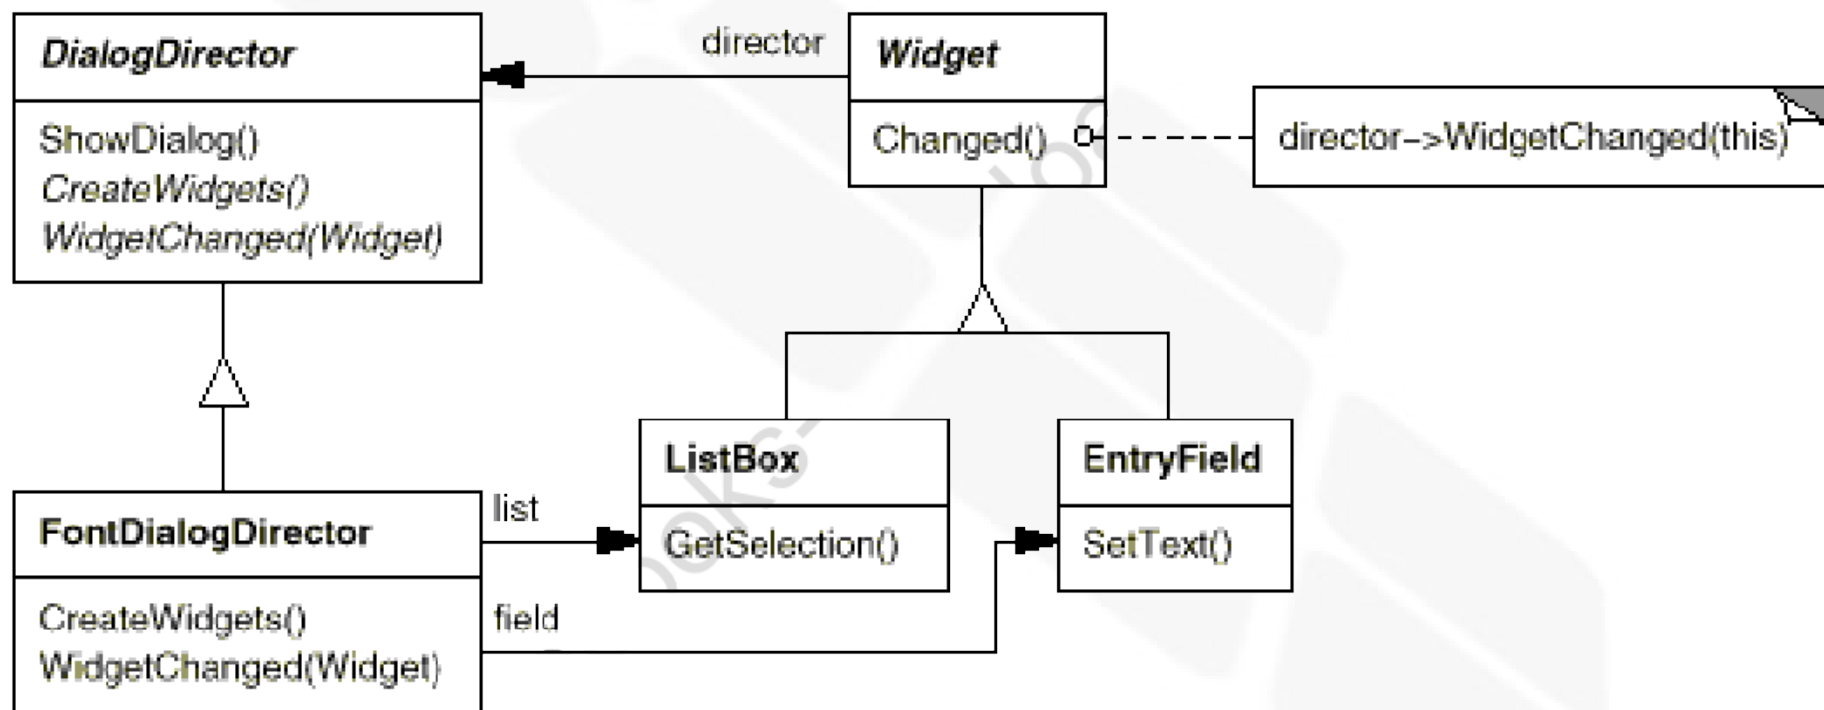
DialogDirector

ShowDialog()
CreateWidgets()
WidgetChanged(Widget)

director

Widget

Changed()

director->WidgetChanged(this)

ListBox

GetSelection()

EntryField

SetText()

FontDialogDirector

CreateWidgets()
WidgetChanged(Widget)

list

field